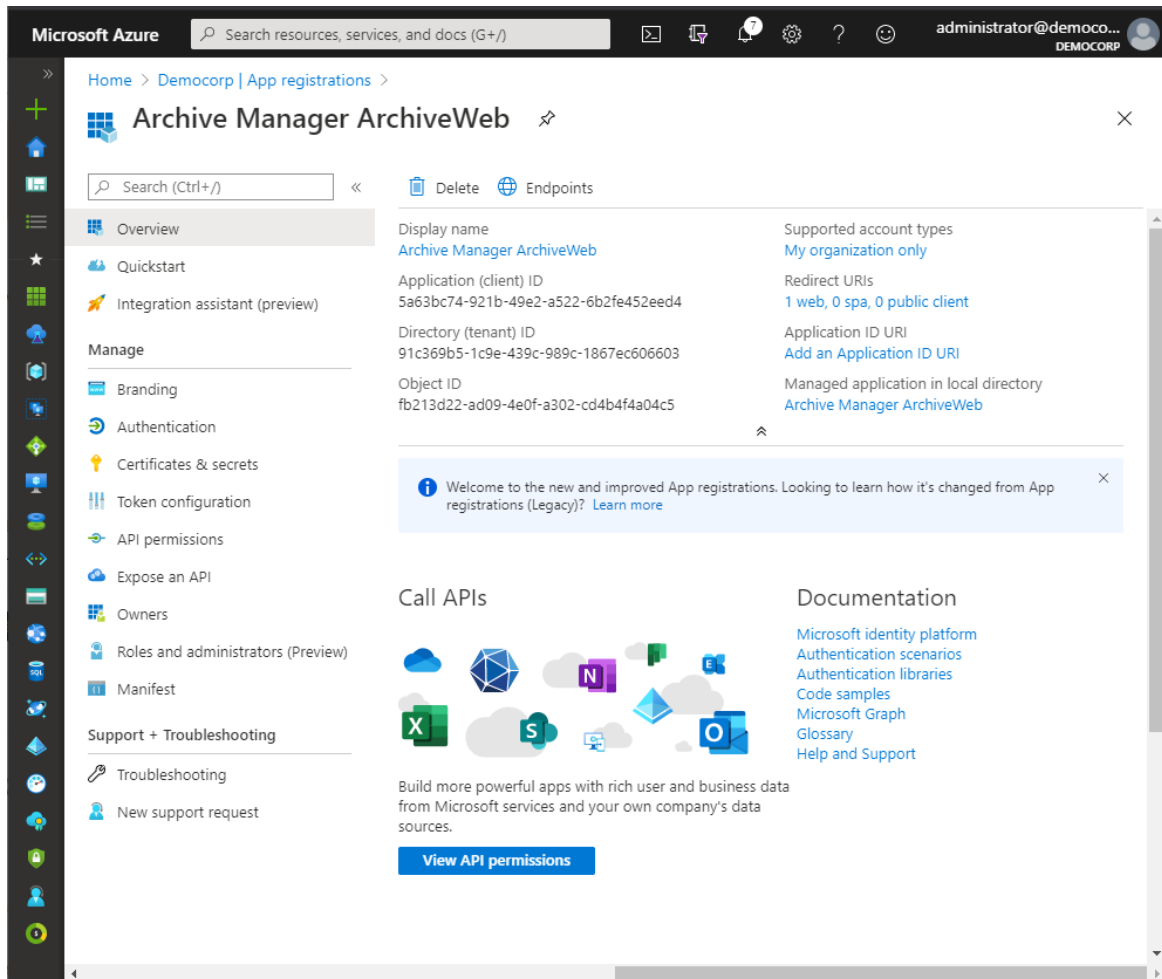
Microsoft Azure

Search resources, services, and docs (G+/)

7

administrator@democo...
DEMOCORP

Home > Democorp | App registrations >

Archive Manager ArchiveWeb

Search (Ctrl+/)

Overview
Quickstart
Integration assistant (preview)

Manage

Branding
Authentication
Certificates & secrets
Token configuration
API permissions
Expose an API
Owners
Roles and administrators (Preview)
Manifest

Support + Troubleshooting

Troubleshooting
New support request

Delete Endpoints

Display name
Archive Manager ArchiveWeb

Application (client) ID
5a63bc74-921b-49e2-a522-6b2fe452eed4

Directory (tenant) ID
91c369b5-1c9e-439c-989c-1867ec606603

Object ID
fb213d22-ad09-4e0f-a302-cd4b4f4a04c5

Supported account types
My organization only

Redirect URIs
1 web, 0 spa, 0 public client

Application ID URI
Add an Application ID URI

Managed application in local directory
Archive Manager ArchiveWeb

Welcome to the new and improved App registrations. Looking to learn how it's changed from App registrations (Legacy)? Learn more

Call APIs

Build more powerful apps with rich user and business data from Microsoft services and your own company's data sources.

View API permissions

Documentation

Microsoft identity platform
Authentication scenarios
Authentication libraries
Code samples
Microsoft Graph
Glossary
Help and Support